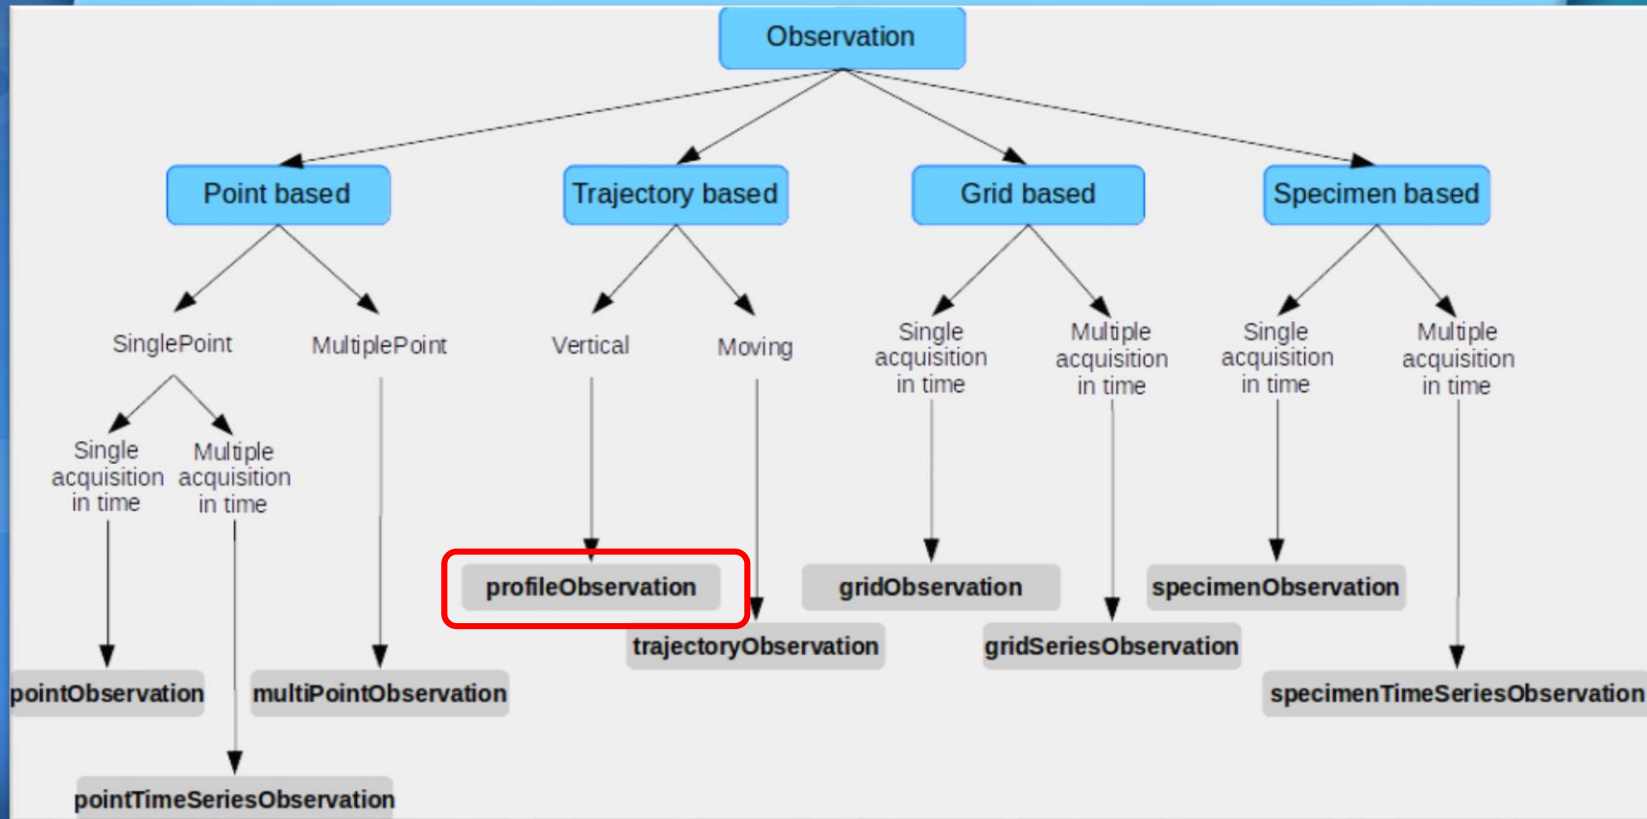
Observation

Point based

Trajectory based

Grid based

Specimen based

SinglePoint

MultiplePoint

Vertical

Moving

Single acquisition in time

Multiple acquisition in time

Single acquisition in time

Multiple acquisition in time

Single acquisition in time

Multiple acquisition in time

profileObservation

gridObservation

specimenObservation

trajectoryObservation

gridSeriesObservation

pointObservation

multiPointObservation

specimenTimeSeriesObservation

pointTimeSeriesObservation